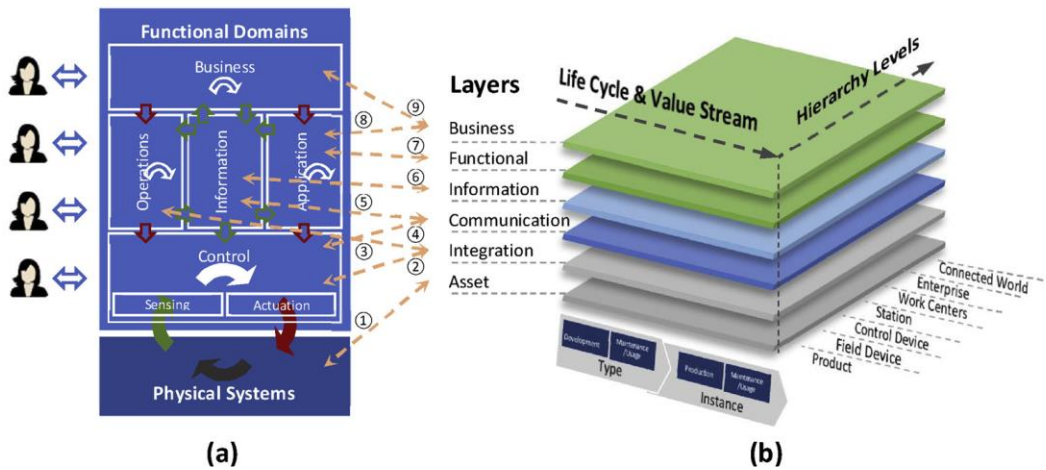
Functional Domains

Business

Operations

Information

Application

Control

Sensing

Actuation

Physical Systems

①
②
③
④
⑤
⑥
⑦
⑧
⑨

Layers

Business

Functional

Information

Communication

Integration

Asset

Life Cycle & Value Stream

Hierarchy Levels

Connected World

Enterprise

Work Centers

Station

Control Device

Field Device

Product

Development

Maintenance /Usage

Type

Production

Maintenance /Usage

Instance

(a)

(b)